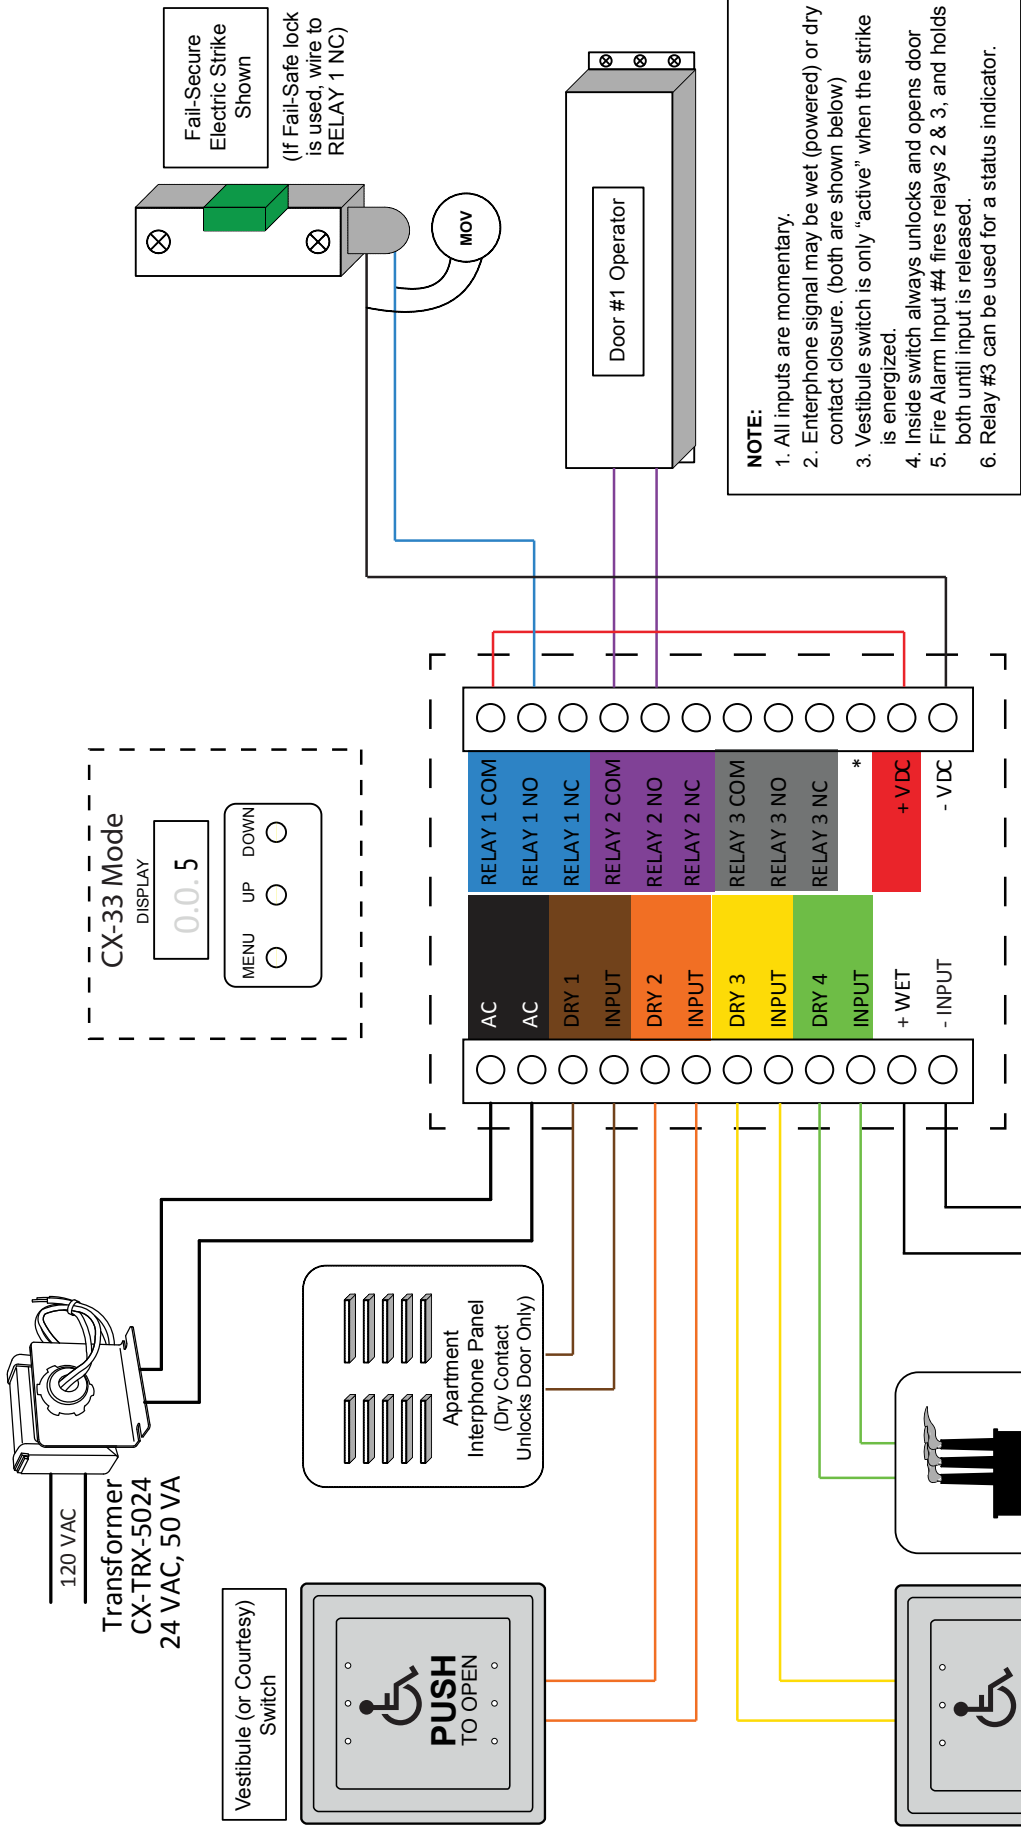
Fail-Secure Electric Strike Shown

(If Fail-Safe lock is used, wire to RELAY 1 NC)

MOV

Door #1 Operator

NOTE:
1. All inputs are momentary.
2. Enterphone signal may be wet (powered) or dry contact closure. (both are shown below)
3. Vestibule switch is only "active" when the strike is energized.
4. Inside switch always unlocks and opens door
5. Fire Alarm Input #4 fires relays 2 & 3, and holds both until input is released.
6. Relay #3 can be used for a status indicator.

CX-33 Mode

DISPLAY

0.0.5

MENU UP DOWN

RELAY 1 COM
RELAY 1 NO
RELAY 1 NC
RELAY 2 COM
RELAY 2 NO
RELAY 2 NC
RELAY 3 COM
RELAY 3 NO
RELAY 3 NC
*
+ VDC
- VDC

AC
AC
DRY 1
INPUT
DRY 2
INPUT
DRY 3
INPUT
DRY 4
INPUT
+ WET
- INPUT

120 VAC

Transformer
CX-TRX-5024
24 VAC, 50 VA

Apartment Interphone Panel (Dry Contact Unlocks Door Only)

Vestibule (or Courtesy) Switch

PUSH TO OPEN